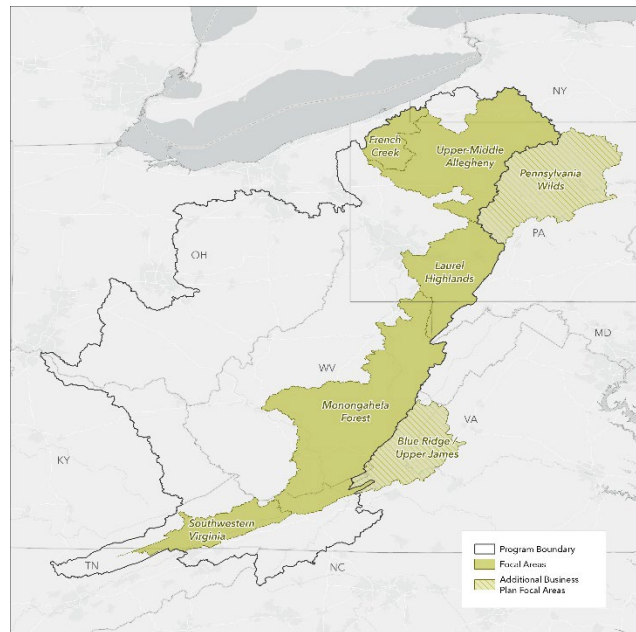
NY

French Creek

Upper-Middle Allegheny

Pennsylvania Wilds

PA

OH

Laurel Highlands

MD

WV

Monongahela Forest

VA

Blue Ridge / Upper James

KY

Southwestern Virginia

TN

NC

Program Boundary
Focal Areas
Additional Business Plan Focal Areas